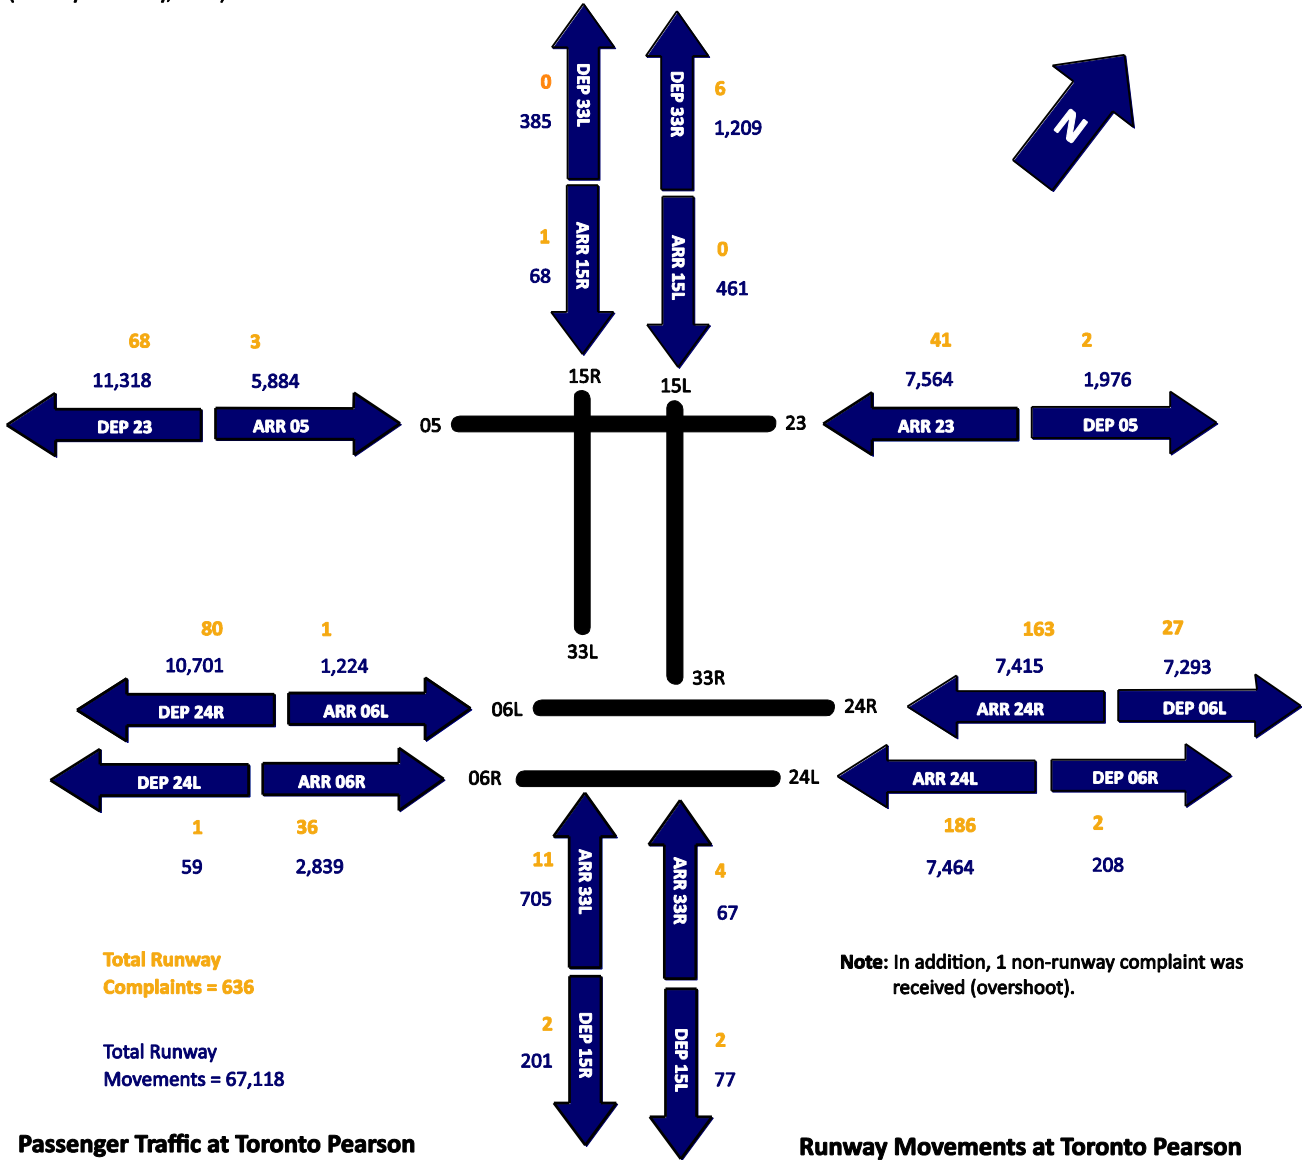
0
385
DEP 33L

DEP 33R
6
1,209

N

1
68
ARR 15R

ARR 15L
0
461

68
11,318
DEP 23

3
5,884
ARR 05

15R
15L
05
23

41
7,564
ARR 23

2
1,976
DEP 05

33L
33R

80
10,701
DEP 24R

1
1,224
ARR 06L

06L
24R

163
7,415
ARR 24R

27
7,293
DEP 06L

DEP 24L
ARR 06R
06R
24L
ARR 24L
DEP 06R

1
59

36
2,839

186
7,464

2
208

11
705
ARR 33L

ARR 33R
4
67

Total Runway Complaints = 636

Note: In addition, 1 non-runway complaint was received (overshoot).

2
201
DEP 15R

DEP 15L
2
77

Total Runway Movements = 67,118

Passenger Traffic at Toronto Pearson

Runway Movements at Toronto Pearson